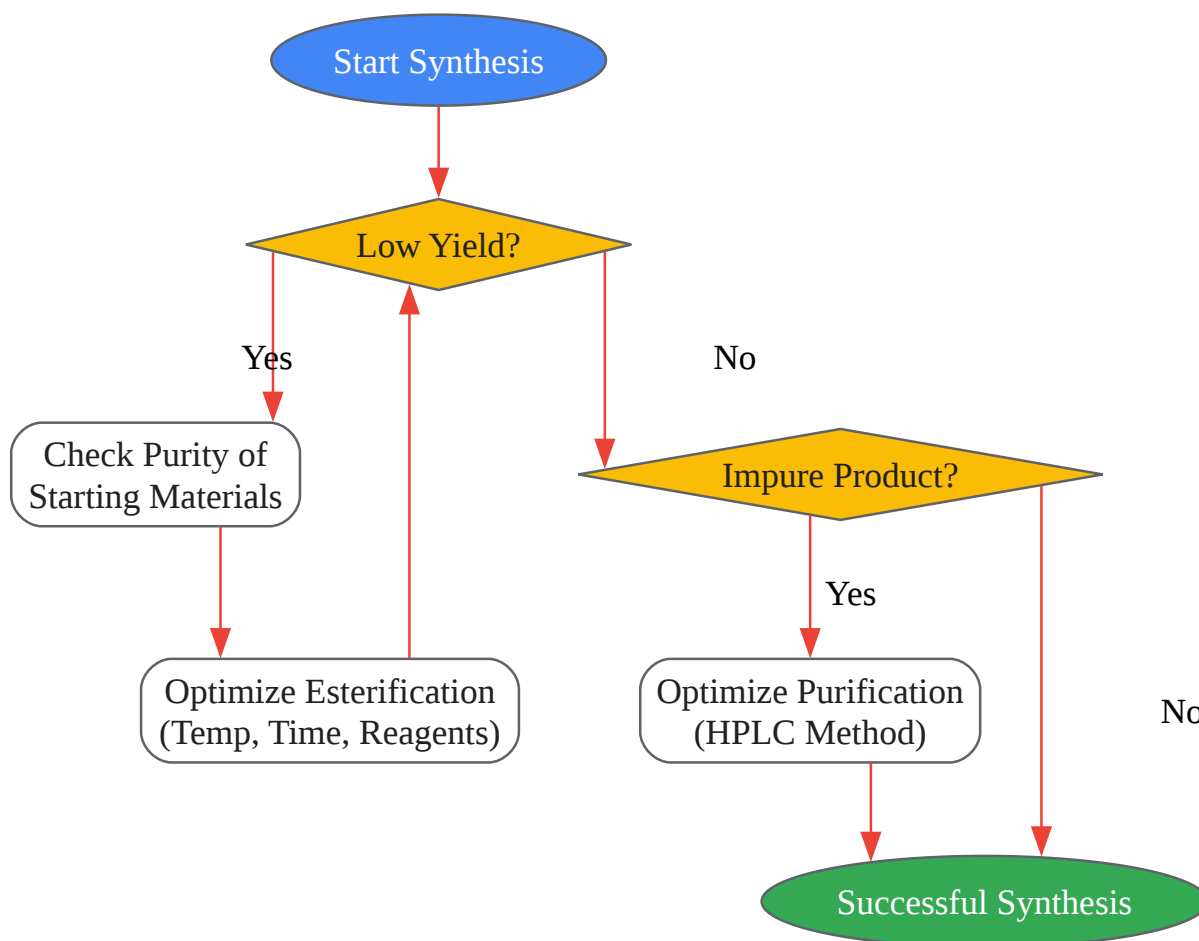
Start Synthesis

Low Yield?

Yes

No

Check Purity of Starting Materials

Impure Product?

Yes

Optimize Esterification (Temp, Time, Reagents)

Optimize Purification (HPLC Method)

No

Successful Synthesis